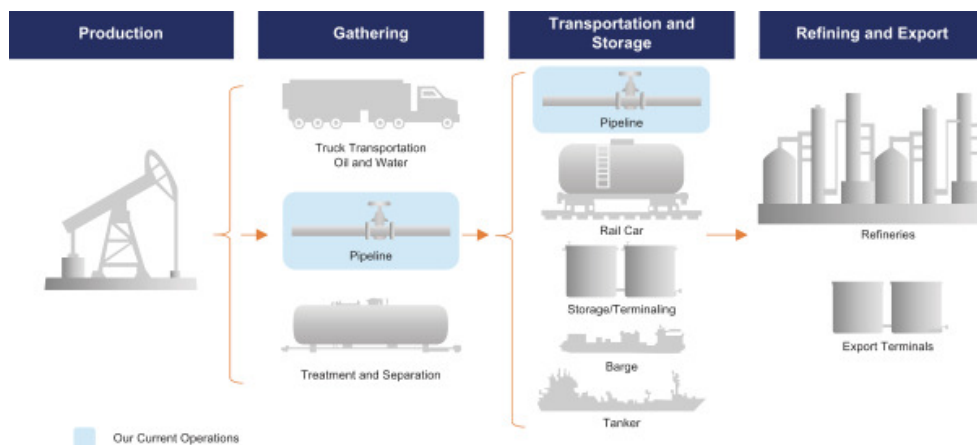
Production

Gathering

Transportation and Storage

Refining and Export

Truck Transportation Oil and Water

Pipeline

Treatment and Separation

Pipeline

Rail Car

Storage/Terminaling

Barge

Tanker

Refineries

Export Terminals

Our Current Operations